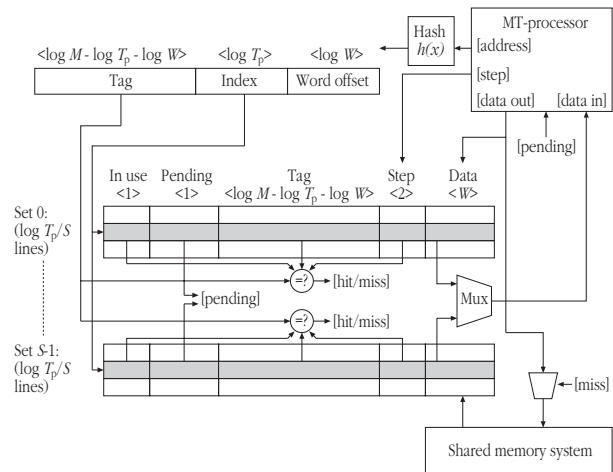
<log $M$ - log $T_p$ - log $W$>
<log $T_p$>
<log $W$>
Tag
Index
Word offset
Hash
$h(x)$
MT-processor
[address]
[step]
[data out]
[data in]
[pending]
In use
<1>
Pending
<1>
Tag
<log $M$ - log $T_p$ - log $W$>
Step
<2>
Data
<$W$>
Set 0:
(log $T_p/S$ lines)
=?
[hit/miss]
[pending]
Mux
=?
[hit/miss]
Set $S$-1:
(log $T_p/S$ lines)
[miss]
Shared memory system